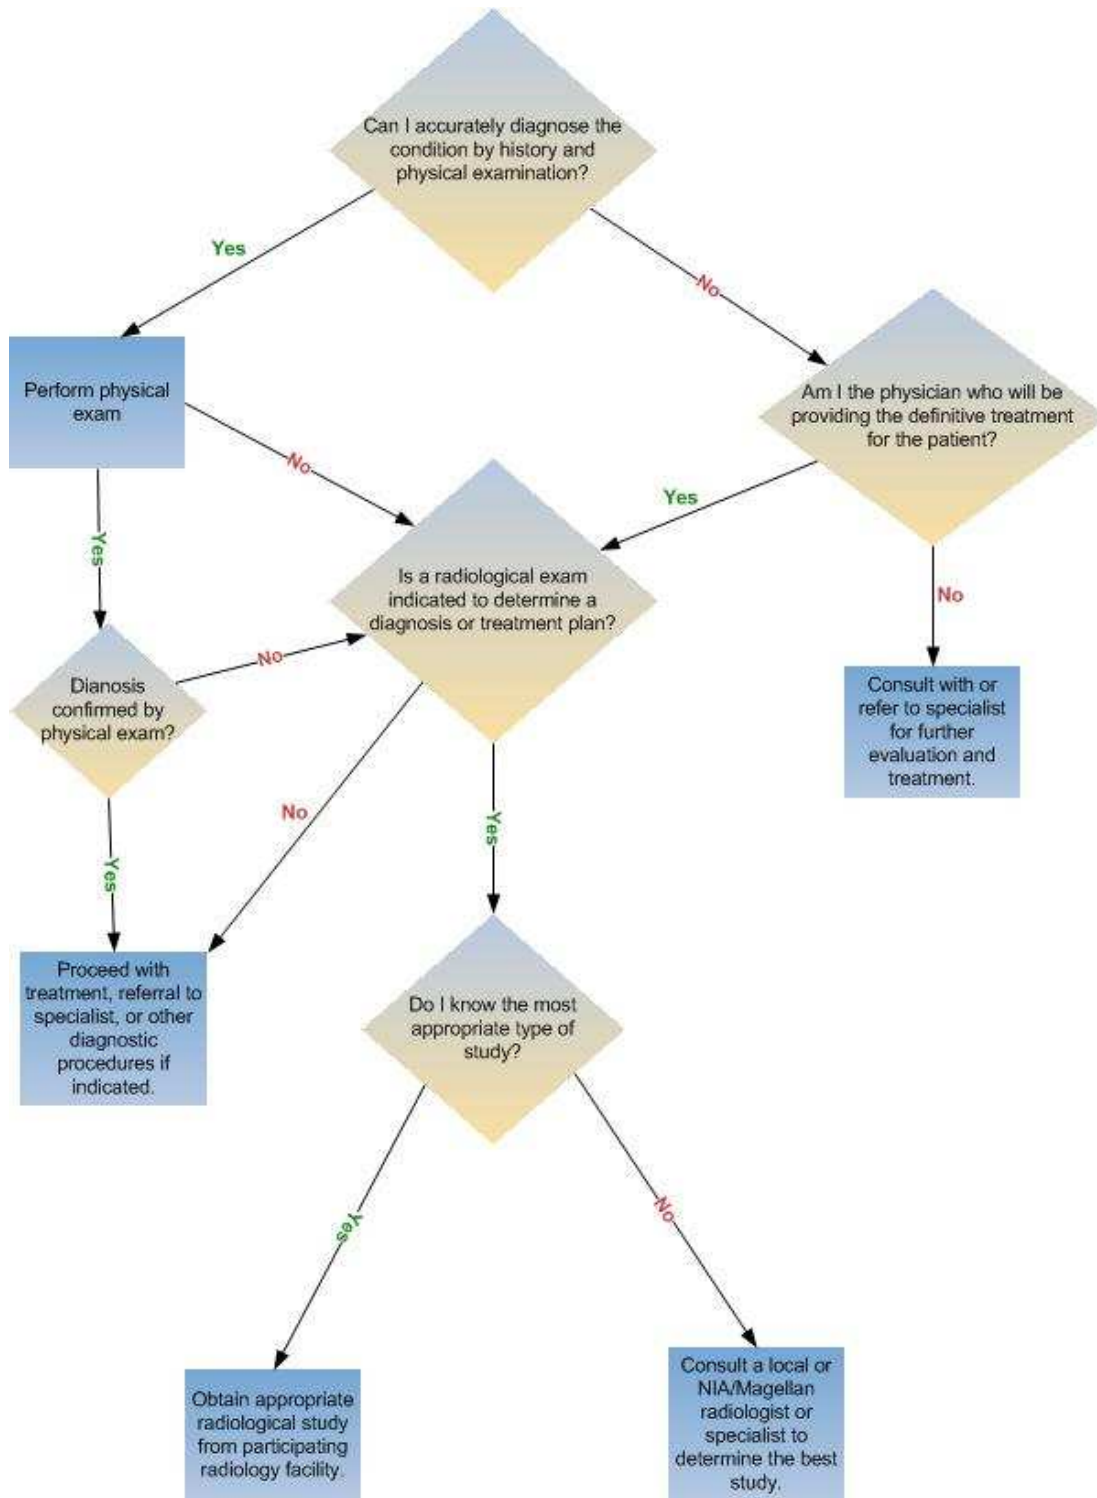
Can I accurately diagnose the condition by history and physical examination?

Yes

No

Perform physical exam

Am I the physician who will be providing the definitive treatment for the patient?

No

Yes

Yes

Is a radiological exam indicated to determine a diagnosis or treatment plan?

No

No

Dianosis confirmed by physical exam?

Consult with or refer to specialist for further evaluation and treatment.

No

Yes

Yes

Proceed with treatment, referral to specialist, or other diagnostic procedures if indicated.

Do I know the most appropriate type of study?

Yes

No

Obtain appropriate radiological study from participating radiology facility.

Consult a local or NIA/Magellan radiologist or specialist to determine the best study.